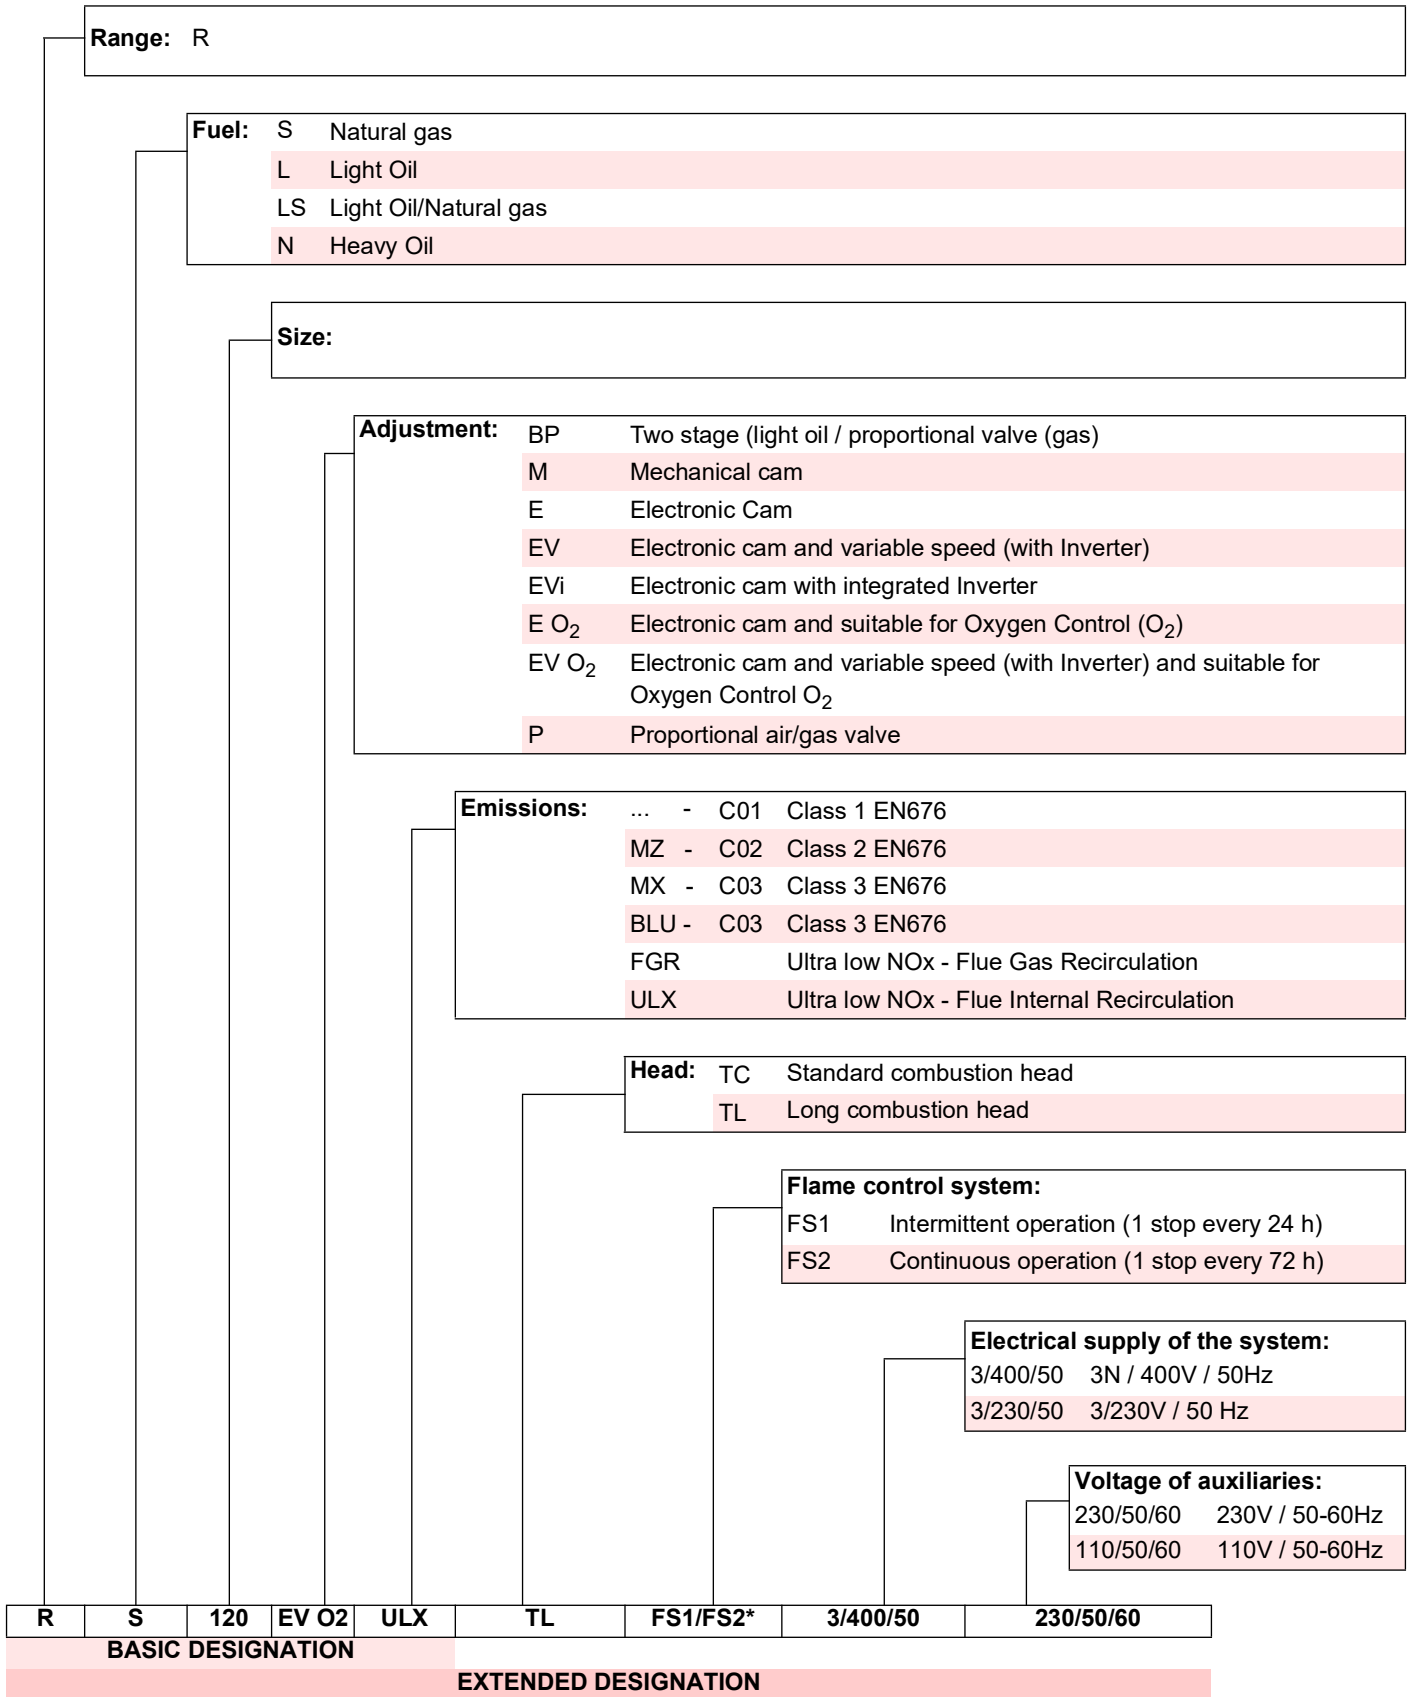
Range: R

Fuel: S Natural gas
L Light Oil
LS Light Oil/Natural gas
N Heavy Oil

Size:

Adjustment: BP Two stage (light oil / proportional valve (gas)
M Mechanical cam
E Electronic Cam
EV Electronic cam and variable speed (with Inverter)
EVi Electronic cam with integrated Inverter
E $O_2$ Electronic cam and suitable for Oxygen Control ($O_2$)
EV $O_2$ Electronic cam and variable speed (with Inverter) and suitable for Oxygen Control $O_2$
P Proportional air/gas valve

Emissions: ... - C01 Class 1 EN676
MZ - C02 Class 2 EN676
MX - C03 Class 3 EN676
BLU - C03 Class 3 EN676
FGR Ultra low NOx - Flue Gas Recirculation
ULX Ultra low NOx - Flue Internal Recirculation

Head: TC Standard combustion head
TL Long combustion head

Flame control system:
FS1 Intermittent operation (1 stop every 24 h)
FS2 Continuous operation (1 stop every 72 h)

Electrical supply of the system:
3/400/50 3N / 400V / 50Hz
3/230/50 3/230V / 50 Hz

Voltage of auxiliaries:
230/50/60 230V / 50-60Hz
110/50/60 110V / 50-60Hz

| R | S | 120 | EV O2 | ULX | TL | FS1/FS2* | 3/400/50 | 230/50/60 |
|---|---|---|---|---|---|---|---|---|

BASIC DESIGNATION
EXTENDED DESIGNATION